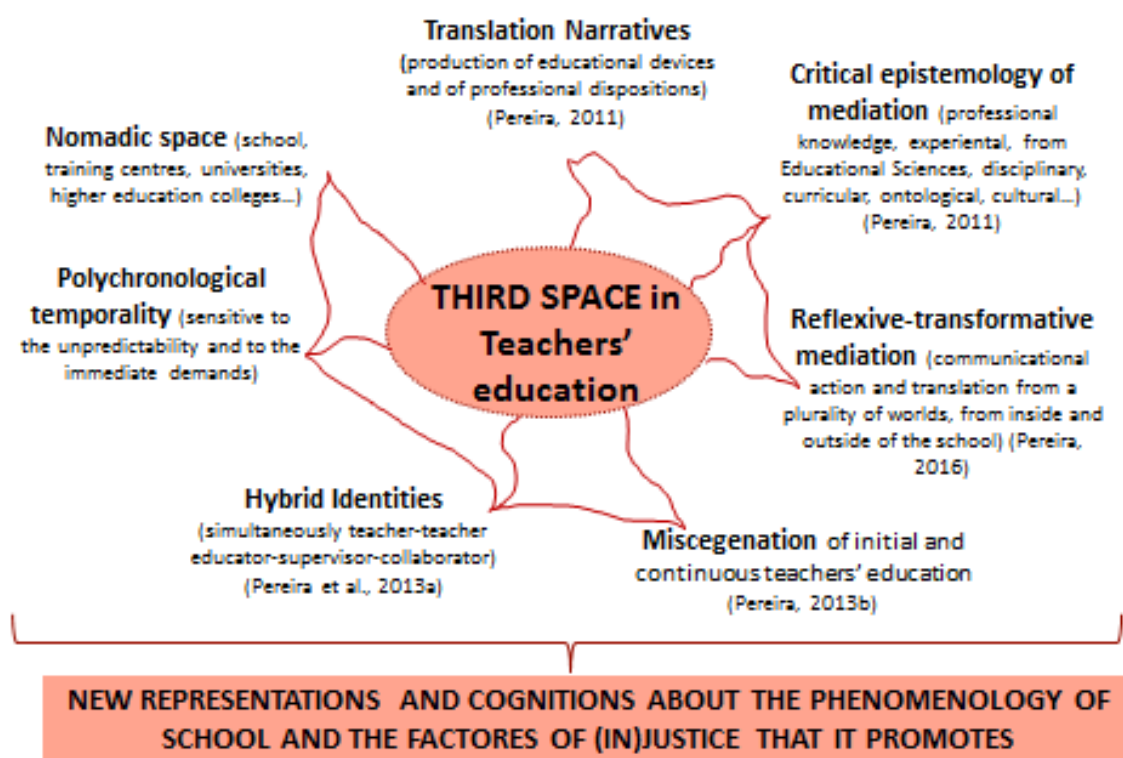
Translation Narratives (production of educational devices and of professional dispositions) (Pereira, 2011)

Critical epistemology of mediation (professional knowledge, experiental, from Educational Sciences, disciplinary, curricular, ontological, cultural...) (Pereira, 2011)

Nomadic space (school, training centres, universities, higher education colleges...)

Polychronological temporality (sensitive to the unpredictability and to the immediate demands)

THIRD SPACE in Teachers' education

Reflexive-transformative mediation (communicational action and translation from a plurality of worlds, from inside and outside of the school) (Pereira, 2016)

Hybrid Identities (simultaneously teacher-teacher educator-supervisor-collaborator) (Pereira et al., 2013a)

Miscegenation of initial and continuous teachers' education (Pereira, 2013b)

NEW REPRESENTATIONS AND COGNITIONS ABOUT THE PHENOMENOLOGY OF SCHOOL AND THE FACTORES OF (IN)JUSTICE THAT IT PROMOTES